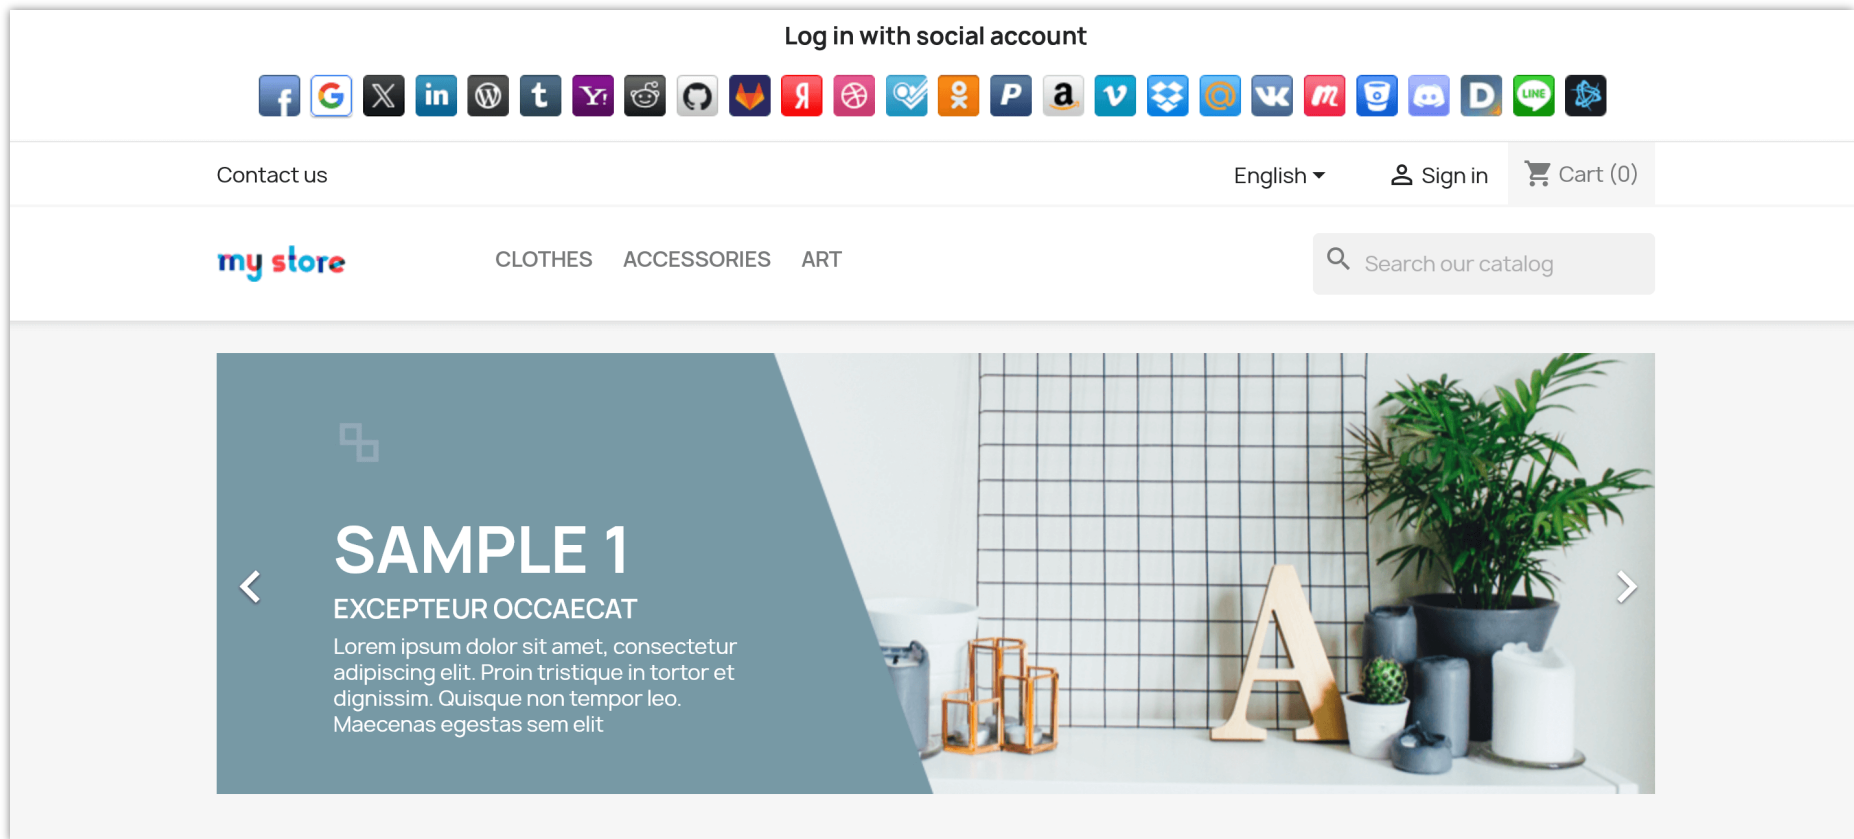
Log in with social account

Contact us

English

Sign in

Cart (0)

my store

CLOTHES ACCESSORIES ART

Search our catalog

SAMPLE 1

EXCEPTEUR OCCAECAT

Lorem ipsum dolor sit amet, consectetur adipiscing elit. Proin tristique in tortor et dignissim. Quisque non tempor leo. Maecenas egestas sem elit